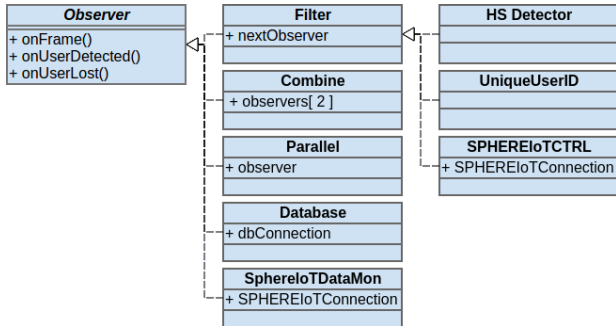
Observer
+ onFrame()
+ onUserDetected()
+ onUserLost()

Filter
+ nextObserver

Combine
+ observers[ 2 ]

Parallel
+ observer

Database
+ dbConnection

SphereIoTDataMon
+ SPHEREIoTConnection

HS Detector

UniqueUserID

SPHEREIoTCTRL
+ SPHEREIoTConnection